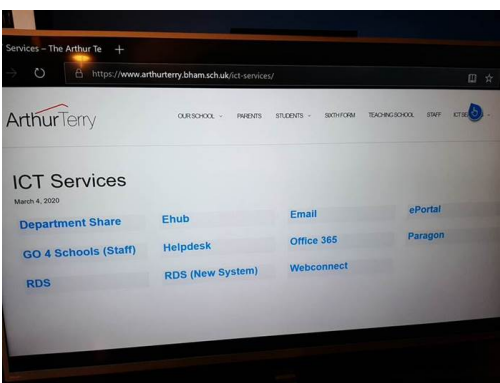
Services – The Arthur Te +

https://www.arthurterry.bham.sch.uk/ict-services/

ArthurTerry

OUR SCHOOL PARENTS STUDENTS SIXTH FORM TEACHING SCHOOL STAFF ICT SE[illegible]

ICT Services

March 4, 2020

Department Share
GO 4 Schools (Staff)
RDS

Ehub
Helpdesk
RDS (New System)

Email
Office 365
Webconnect

ePortal
Paragon